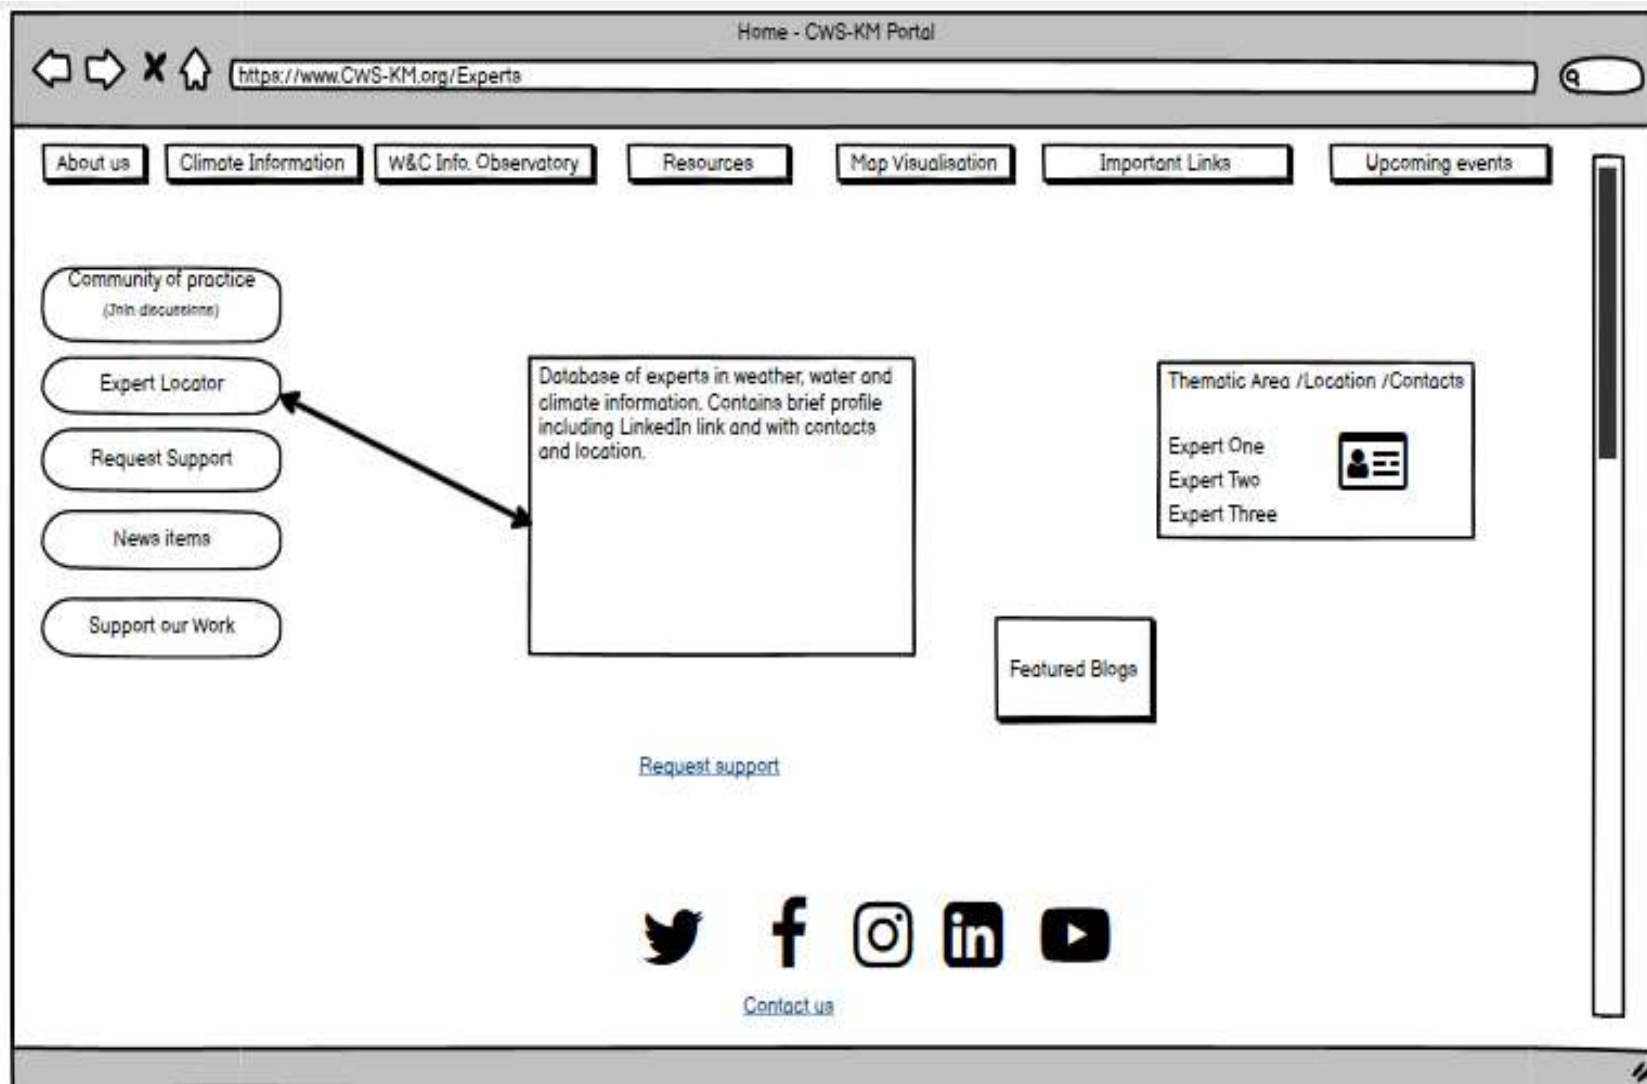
Home - CWS-KM Portal

https://www.CWS-KM.org/Experts

About us | Climate Information | W&C Info. Observatory | Resources | Map Visualisation | Important Links | Upcoming events

Community of practice
(Join discussions)

Expert Locator

Request Support

News items

Support our Work

Database of experts in weather, water and climate information. Contains brief profile including LinkedIn link and with contacts and location.

Thematic Area /Location /Contacts

Expert One
Expert Two
Expert Three

Featured Blogs

Request support

Contact us